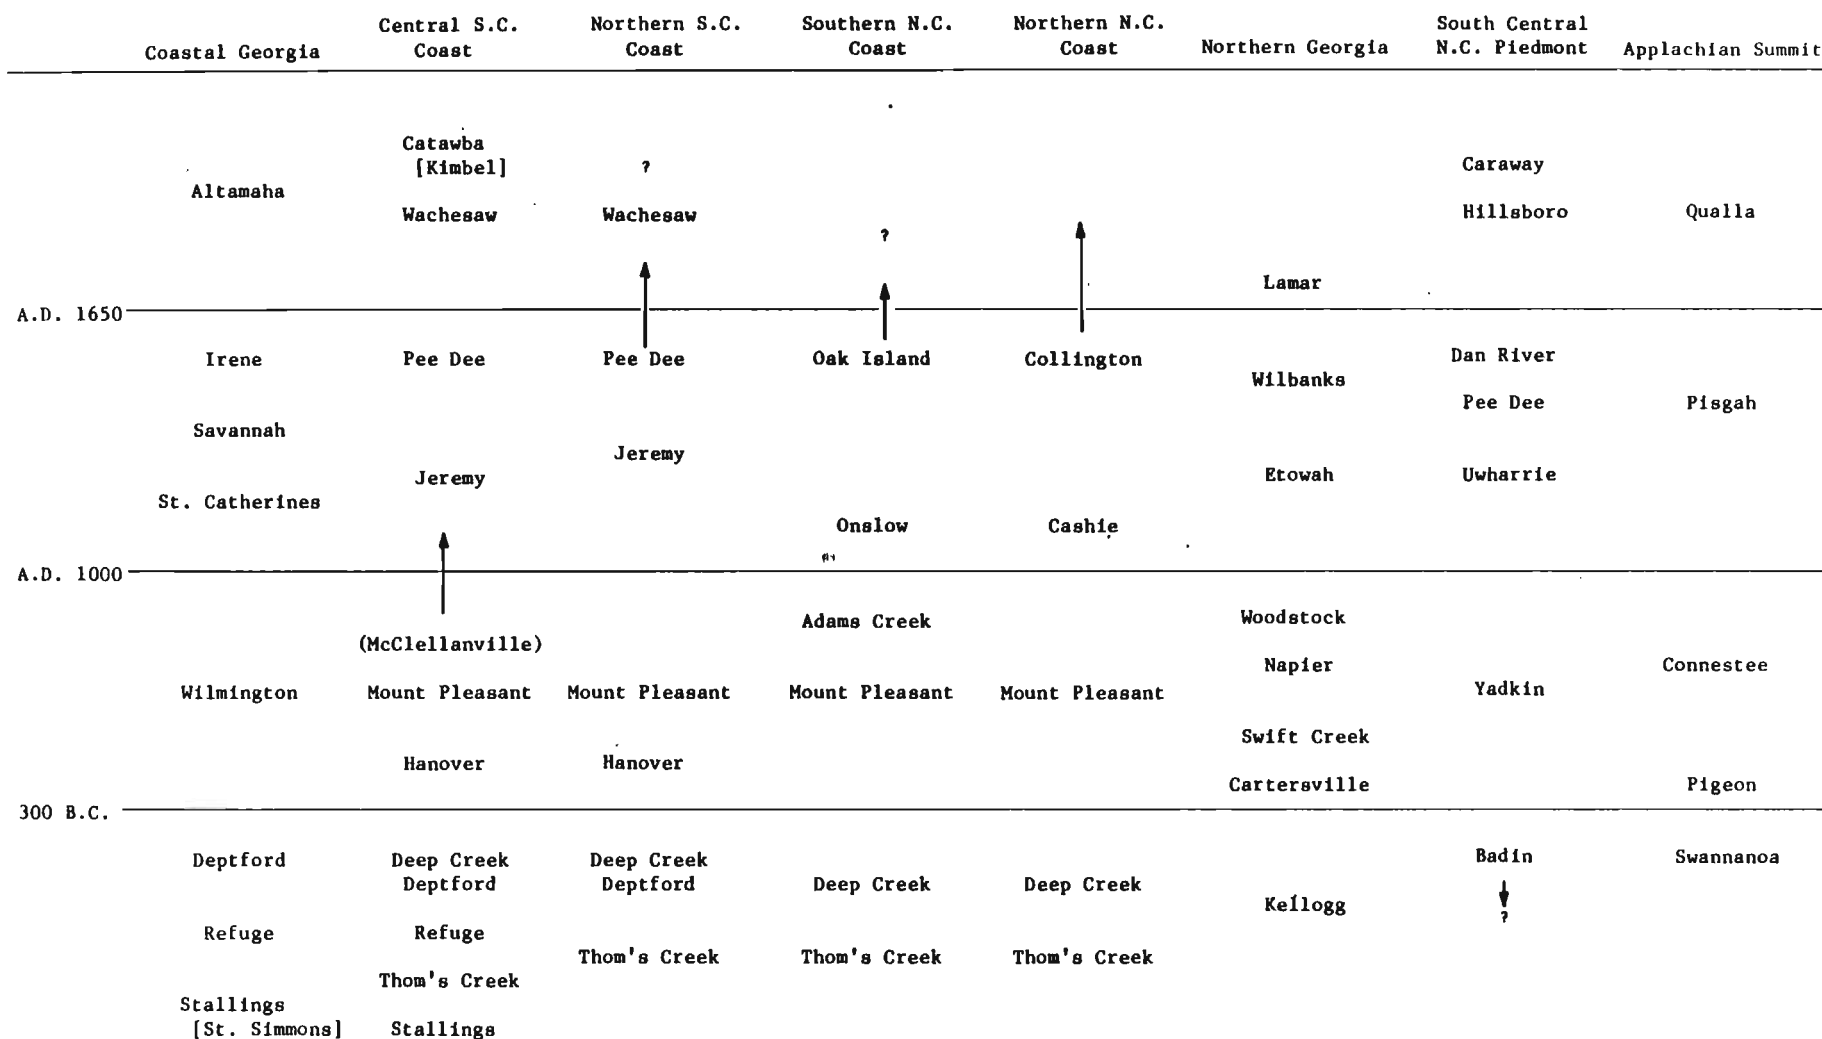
| | Coastal Georgia | Central S.C. Coast | Northern S.C. Coast | Southern N.C. Coast | Northern N.C. Coast | Northern Georgia | South Central N.C. Piedmont | Applachian Summit |
|---|---|---|---|---|---|---|---|---|
| | Altamaha | Catawba [Kimbel] Wachesaw | ? Wachesaw | ? | | Lamar | Caraway Hillsboro | Qualla |
| A.D. 1650 | | | | | | | | |
| | Irene Savannah St. Catherines | Pee Dee Jeremy | Pee Dee Jeremy | Oak Island Onslow | Collington Cashie | Wilbanks Etowah | Dan River Pee Dee Uwharrie | Pisgah |
| A.D. 1000 | | | | | | | | |
| | Wilmington | (McClellanville) Mount Pleasant Hanover | Mount Pleasant Hanover | Adams Creek Mount Pleasant | Mount Pleasant | Woodstock Napier Swift Creek Cartersville | Yadkin | Connestee Pigeon |
| 300 B.C. | | | | | | | | |
| | Deptford Refuge Stallings [St. Simmons] | Deep Creek Deptford Refuge Thom's Creek Stallings | Deep Creek Deptford Thom's Creek | Deep Creek Thom's Creek | Deep Creek Thom's Creek | Kellogg | Badin ? | Swannanoa |